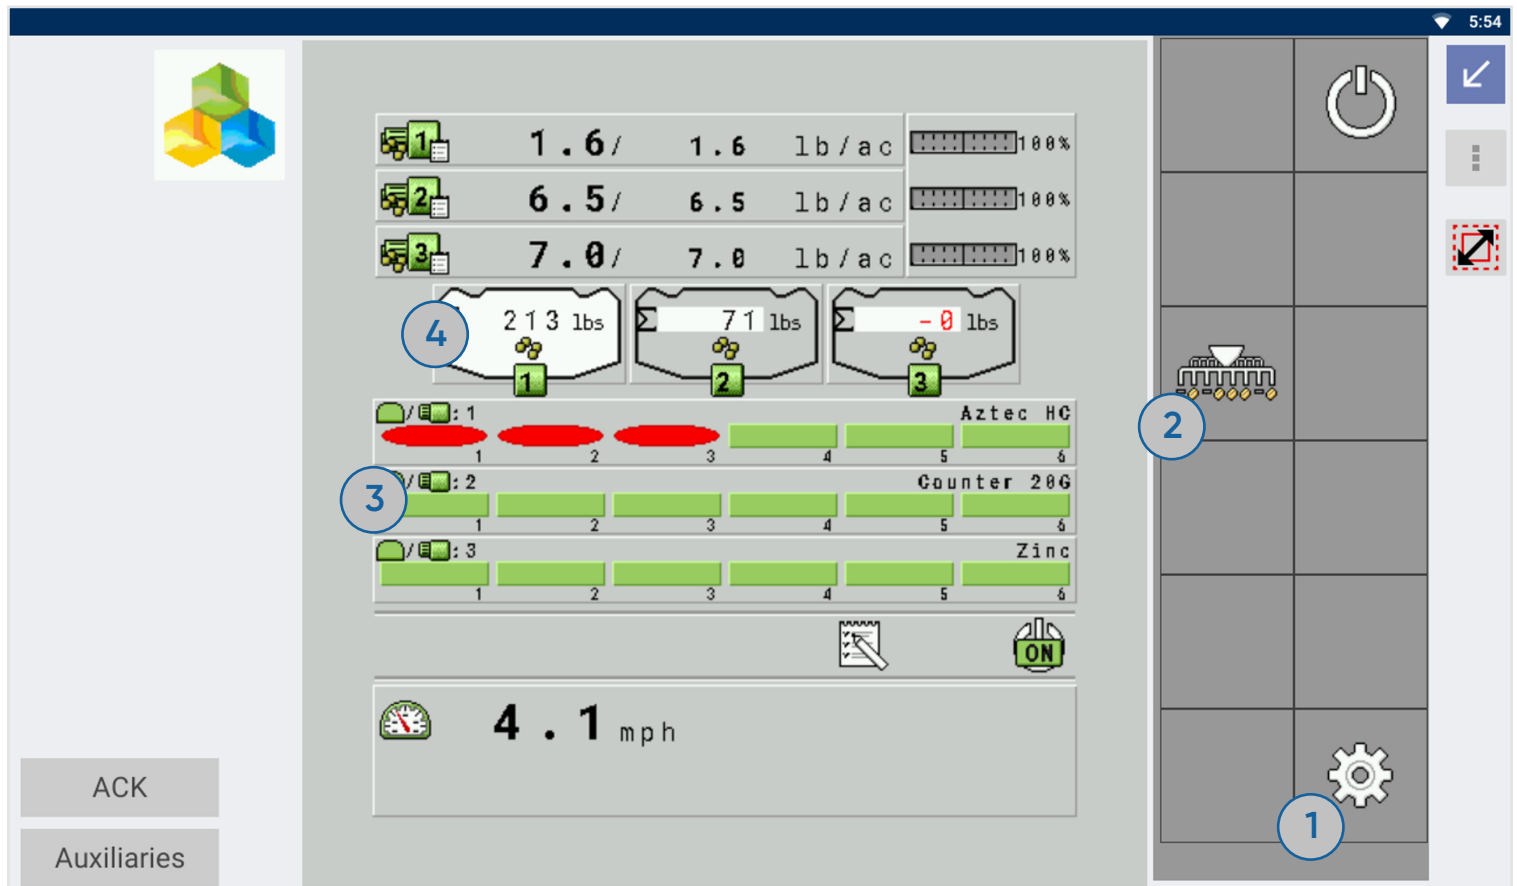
5:54

1 1.6/ 1.6 lb/ac 100%
2 6.5/ 6.5 lb/ac 100%
3 7.0/ 7.0 lb/ac 100%

4
213 lbs
1
Σ 71 lbs
2
Σ -0 lbs
3

/ : 1 Aztec HC
1 2 3 4 5 6
3
/ : 2 Counter 20G
1 2 3 4 5 6
/ : 3 Zinc
1 2 3 4 5 6

ON

4.1 mph

2
1

ACK
Auxiliaries